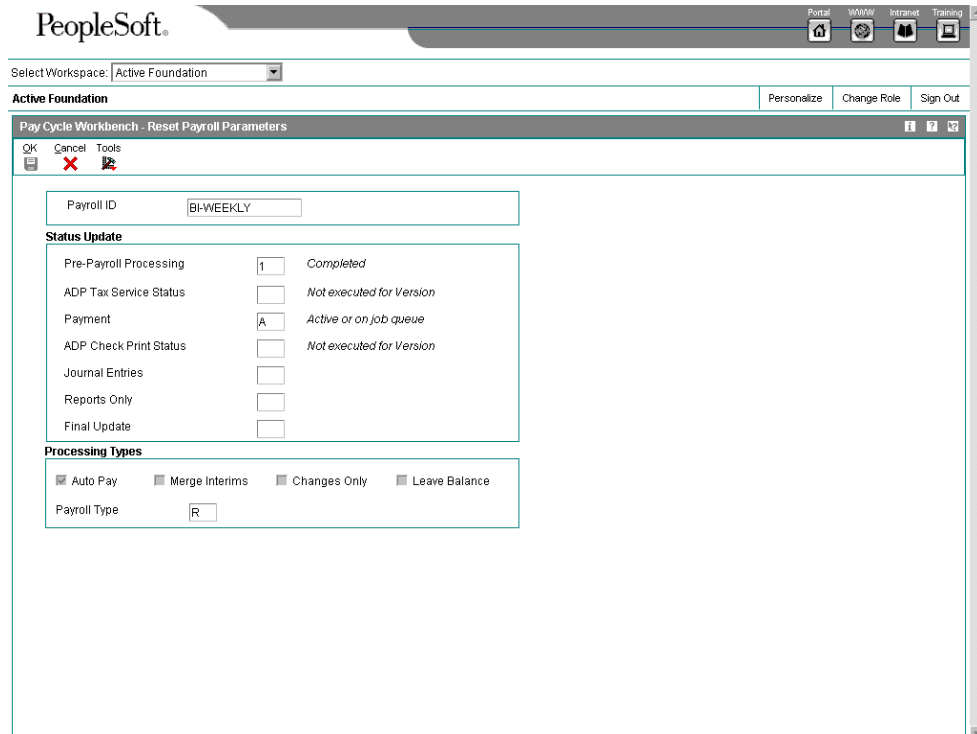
PeopleSoft.

Portal WWW Intranet Training

Select Workspace: Active Foundation

Active Foundation

Personalize Change Role Sign Out

Pay Cycle Workbench - Reset Payroll Parameters

OK Cancel Tools

Payroll ID BI-WEEKLY

Status Update

Pre-Payroll Processing 1 Completed

ADP Tax Service Status Not executed for Version

Payment A Active or on job queue

ADP Check Print Status Not executed for Version

Journal Entries

Reports Only

Final Update

Processing Types

Auto Pay Merge Interims Changes Only Leave Balance

Payroll Type R